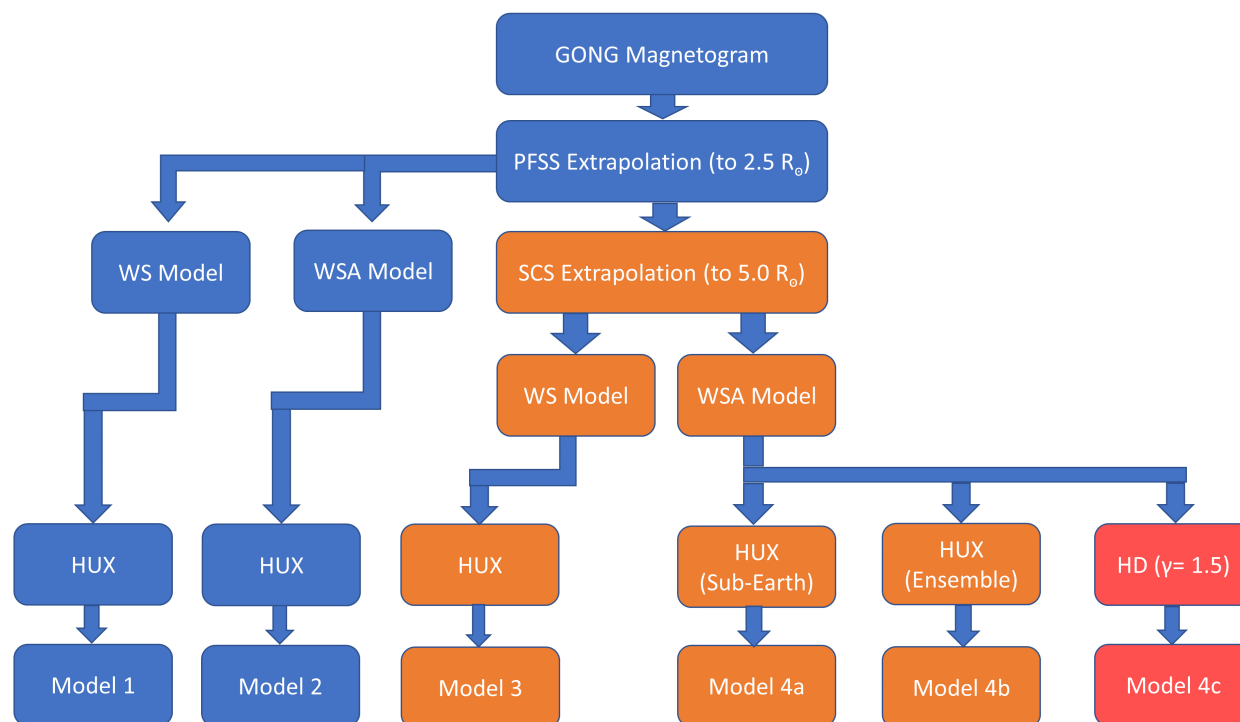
GONG Magnetogram

PFSS Extrapolation (to 2.5 $R_\odot$)

WS Model

WSA Model

SCS Extrapolation (to 5.0 $R_\odot$)

WS Model

WSA Model

HUX

HUX

HUX

HUX (Sub-Earth)

HUX (Ensemble)

HD ($\gamma$= 1.5)

Model 1

Model 2

Model 3

Model 4a

Model 4b

Model 4c